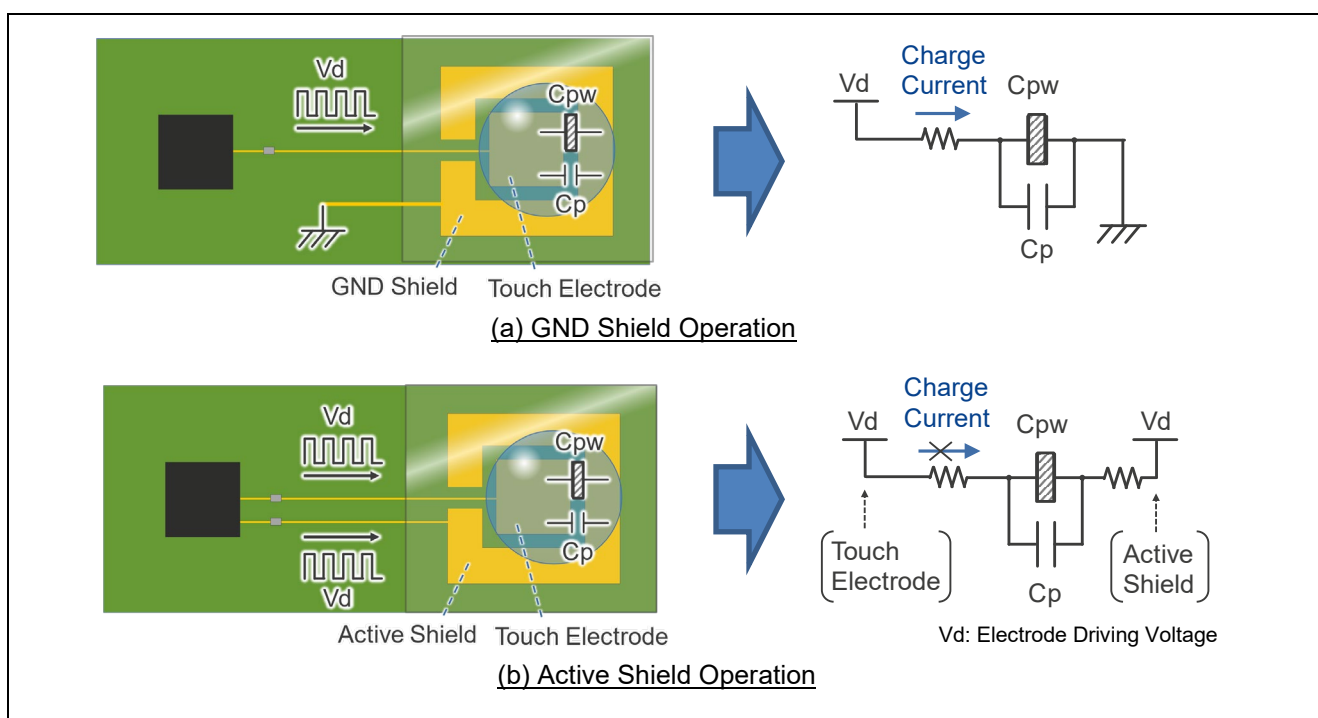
Vd

Cpw

Cp

GND Shield

Touch Electrode

Vd

Charge Current

Cpw

Cp

(a) GND Shield Operation

Vd

Cpw

Cp

Vd

Active Shield

Touch Electrode

Charge Current

Vd

Cpw

Vd

Touch Electrode

Cp

Active Shield

Vd: Electrode Driving Voltage

(b) Active Shield Operation